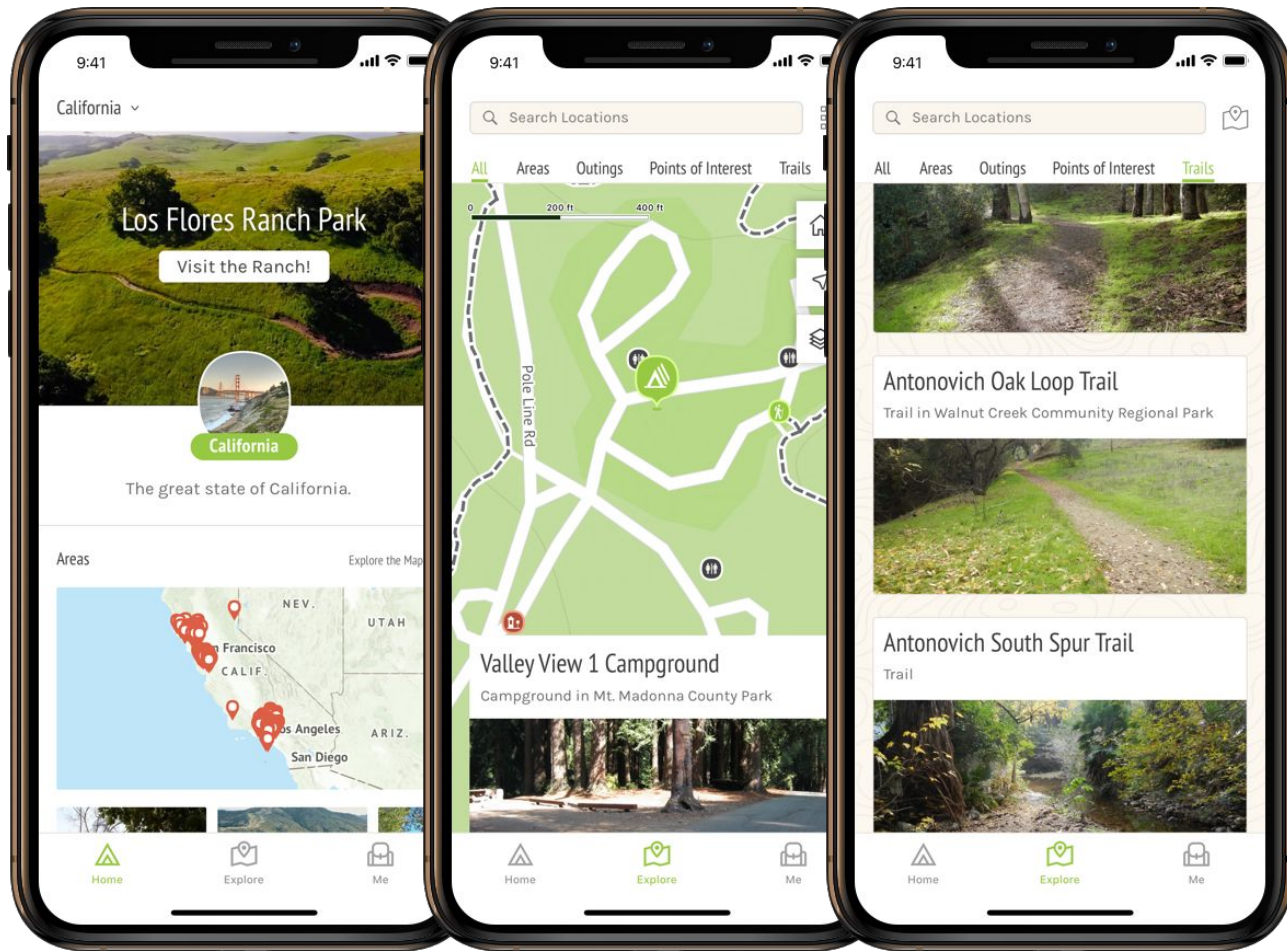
9:41

California

Los Flores Ranch Park

Visit the Ranch!

California

The great state of California.

Areas

Explore the Map

NEV.

UTAH

n Francisco

CALIF.

os Angeles

ARIZ.

San Diego

Home

Explore

Me

9:41

Search Locations

All

Areas

Outings

Points of Interest

Trails

0

200 ft

400 ft

Pole Line Rd

Valley View 1 Campground

Campground in Mt. Madonna County Park

Home

Explore

Me

9:41

Search Locations

All

Areas

Outings

Points of Interest

Trails

Antonovich Oak Loop Trail

Trail in Walnut Creek Community Regional Park

Antonovich South Spur Trail

Trail

Home

Explore

Me